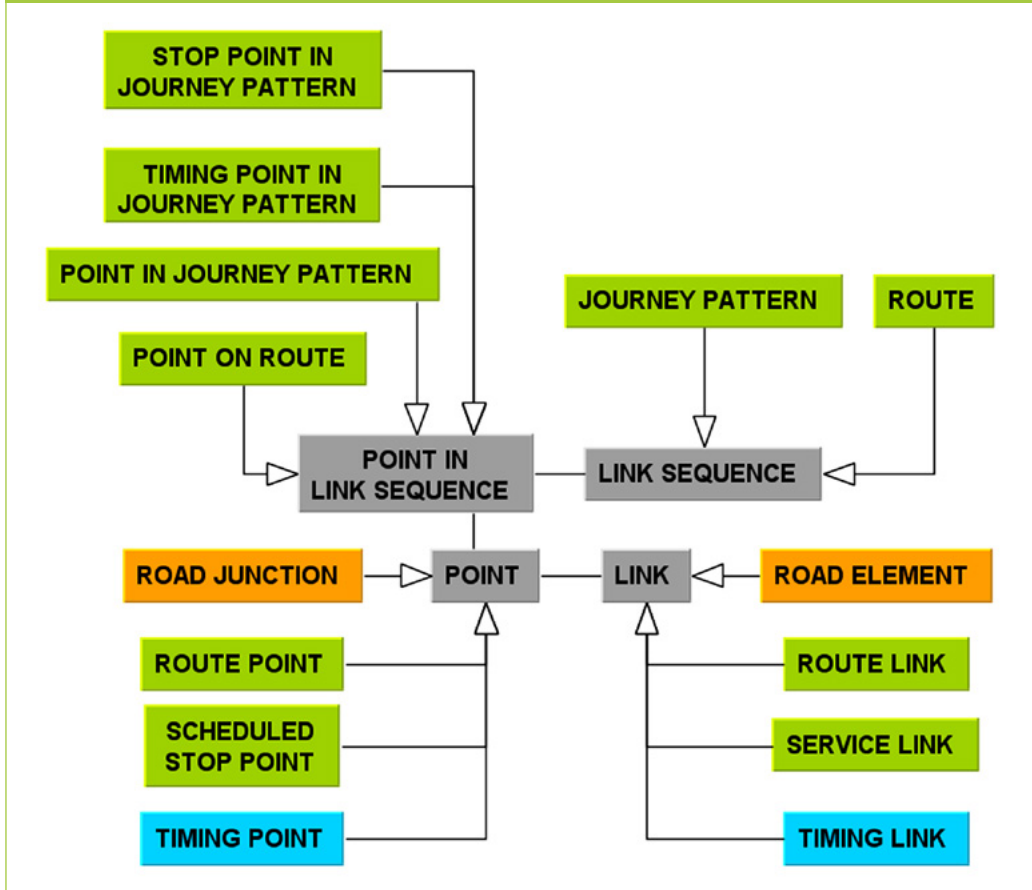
STOP POINT IN JOURNEY PATTERN

TIMING POINT IN JOURNEY PATTERN

POINT IN JOURNEY PATTERN

JOURNEY PATTERN

ROUTE

POINT ON ROUTE

POINT IN LINK SEQUENCE

LINK SEQUENCE

ROAD JUNCTION

POINT

LINK

ROAD ELEMENT

ROUTE POINT

ROUTE LINK

SCHEDULED STOP POINT

SERVICE LINK

TIMING POINT

TIMING LINK